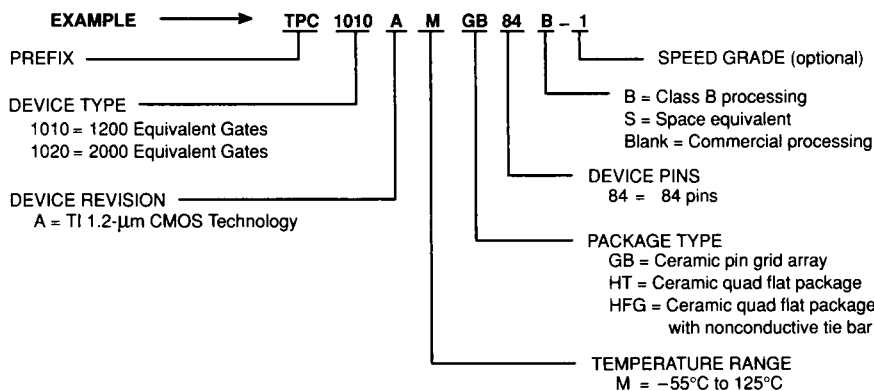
EXAMPLE → TPC 1010 A M GB 84 B – 1

SPEED GRADE (optional)

PREFIX

B = Class B processing
S = Space equivalent
Blank = Commercial processing

DEVICE TYPE
1010 = 1200 Equivalent Gates
1020 = 2000 Equivalent Gates

DEVICE PINS
84 = 84 pins

DEVICE REVISION
A = TI 1.2-μm CMOS Technology

PACKAGE TYPE
GB = Ceramic pin grid array
HT = Ceramic quad flat package
HFG = Ceramic quad flat package with nonconductive tie bar

TEMPERATURE RANGE
M = −55°C to 125°C